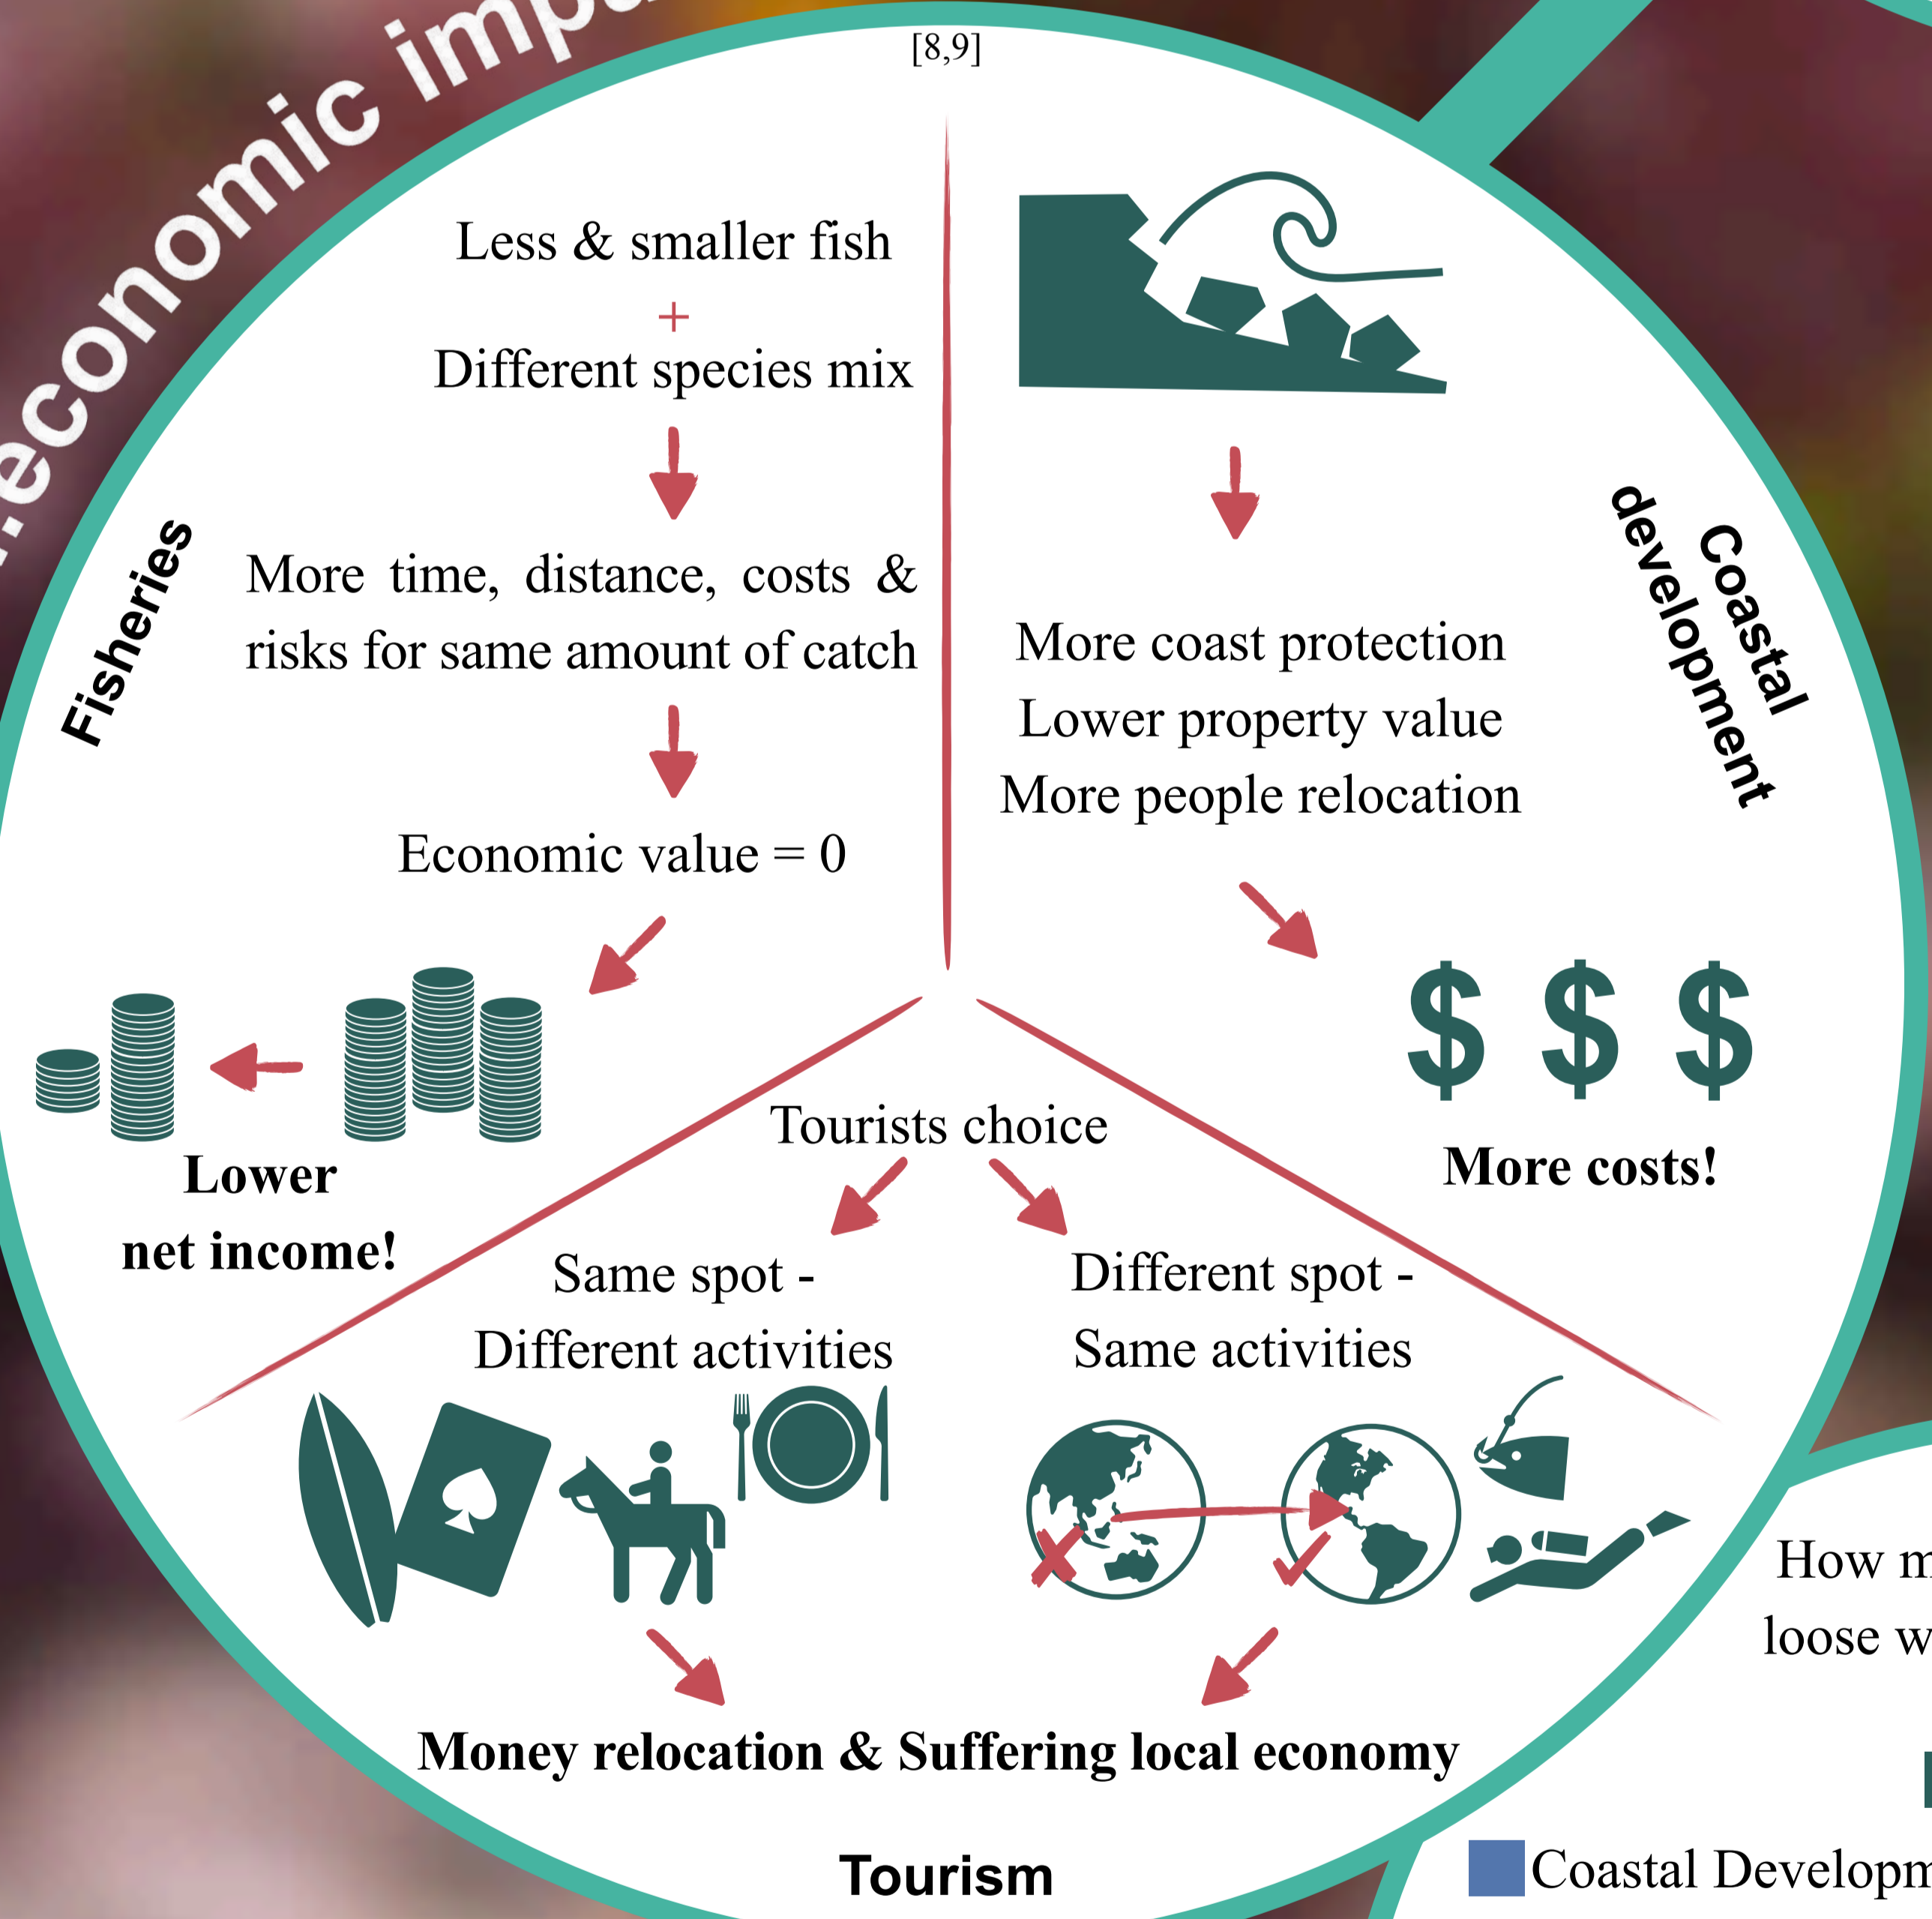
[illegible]economic imp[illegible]

[8,9]

Fisheries

Less & smaller fish
+
Different species mix

More time, distance, costs & risks for same amount of catch

Economic value = 0

Lower
net income!

Coastal development

More coast protection
Lower property value
More people relocation

$ $ $

More costs!

Tourists choice

Same spot -
Different activities

Different spot -
Same activities

Money relocation & Suffering local economy

Tourism

How m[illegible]
loose w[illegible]

Coastal Developm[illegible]